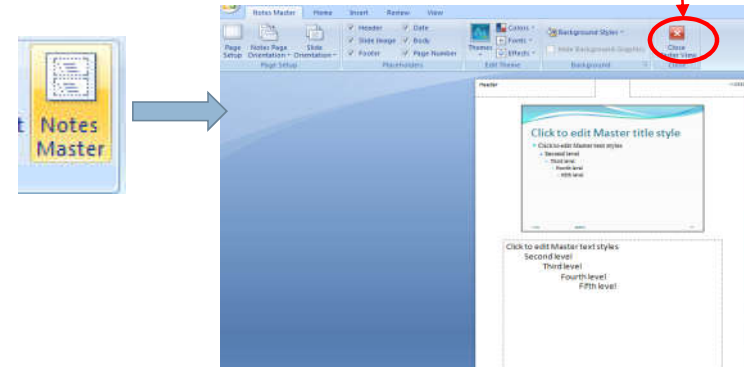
t Notes Master

Notes Master Home Insert Review View

Page Setup Notes Page Orientation Slide Orientation

Page Setup

Header Date Slide Image Body Footer Page Number

Placeholders

Themes Colors Fonts Effects

Edit Theme

Background Styles Hide Background Graphics

Background

Close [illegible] View

Close

Header

Click to edit Master title style

Click to edit Master text styles
Second level
Third level
Fourth level
Fifth level

Click to edit Master text styles
Second level
Third level
Fourth level
Fifth level